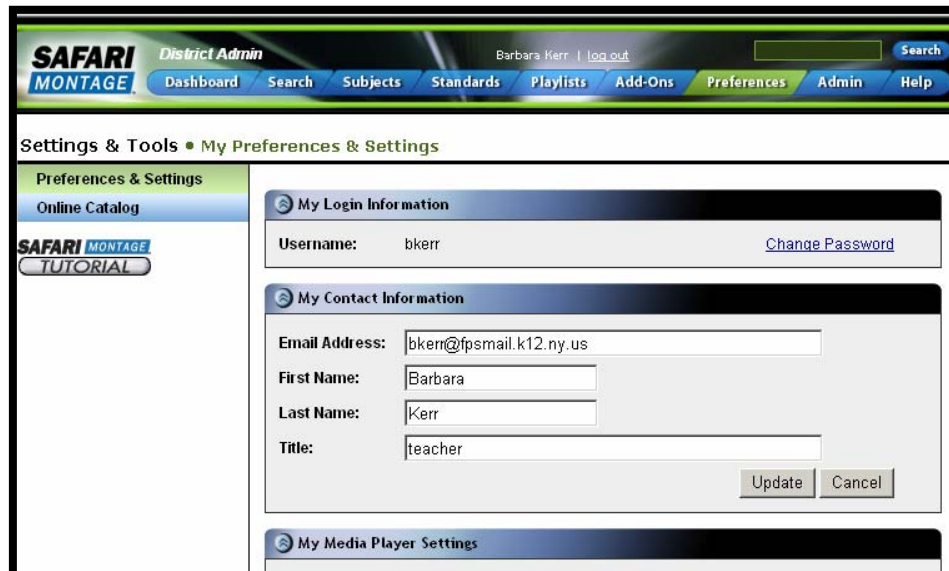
SAFARI MONTAGE

District Admin

Barbara Kerr | log out

Search

Dashboard Search Subjects Standards Playlists Add-Ons Preferences Admin Help

Settings & Tools • My Preferences & Settings

Preferences & Settings

Online Catalog

SAFARI MONTAGE TUTORIAL

My Login Information

Username: bkerr

Change Password

My Contact Information

Email Address: bkerr@fpsmail.k12.ny.us

First Name: Barbara

Last Name: Kerr

Title: teacher

Update Cancel

My Media Player Settings